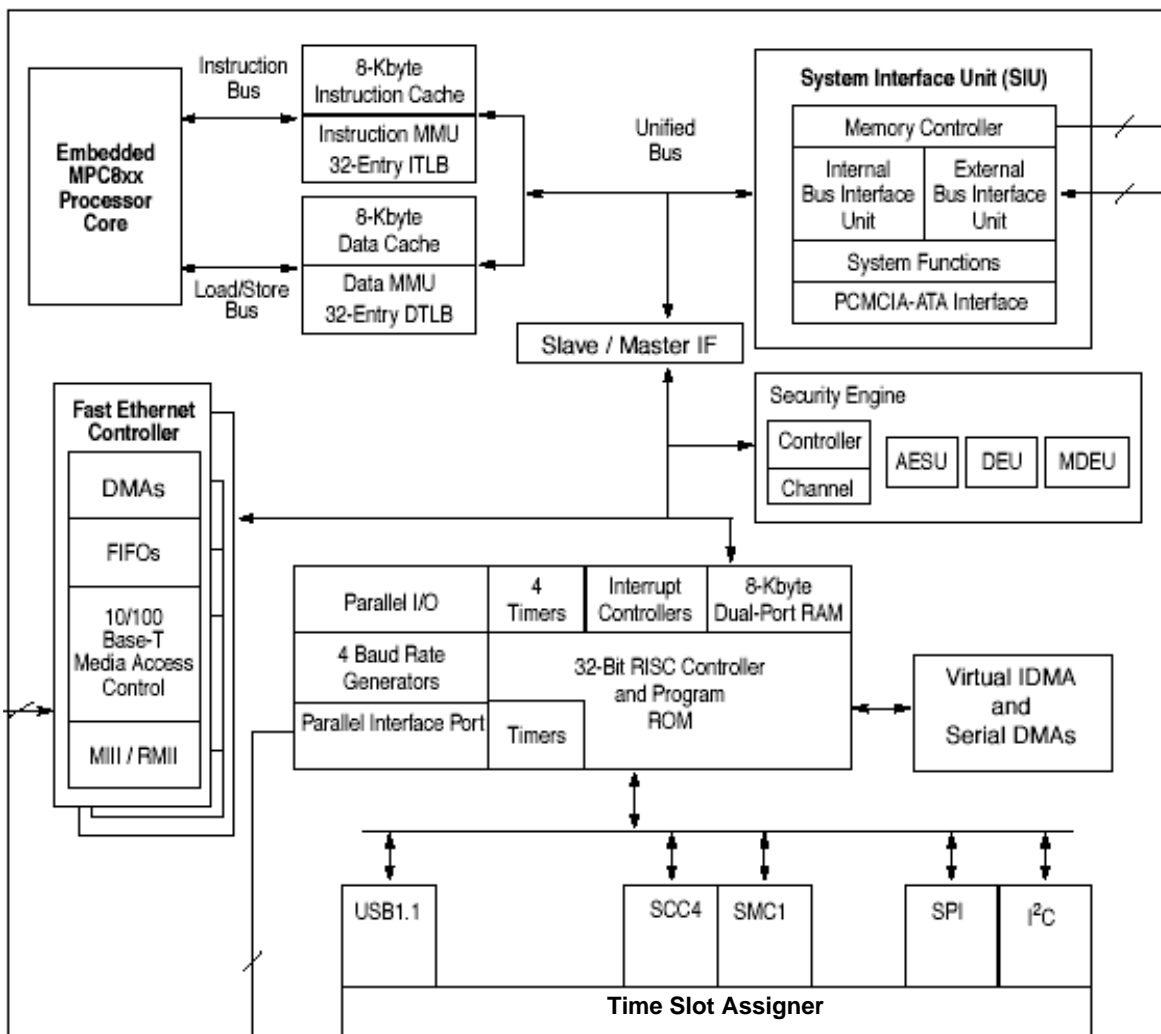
Embedded MPC8xx Processor Core

Instruction Bus

Load/Store Bus

8-Kbyte Instruction Cache

Instruction MMU 32-Entry ITLB

8-Kbyte Data Cache

Data MMU 32-Entry DTLB

Unified Bus

System Interface Unit (SIU)

Memory Controller

Internal Bus Interface Unit

External Bus Interface Unit

System Functions

PCMCIA-ATA Interface

Slave / Master IF

Fast Ethernet Controller

DMAs

FIFOs

10/100 Base-T Media Access Control

MIII / RMII

Security Engine

Controller

Channel

AESU

DEU

MDEU

Parallel I/O

4 Timers

Interrupt Controllers

8-Kbyte Dual-Port RAM

4 Baud Rate Generators

32-Bit RISC Controller and Program ROM

Parallel Interface Port

Timers

Virtual IDMA and Serial DMAs

USB1.1

SCC4

SMC1

SPI

I$^2$C

Time Slot Assigner